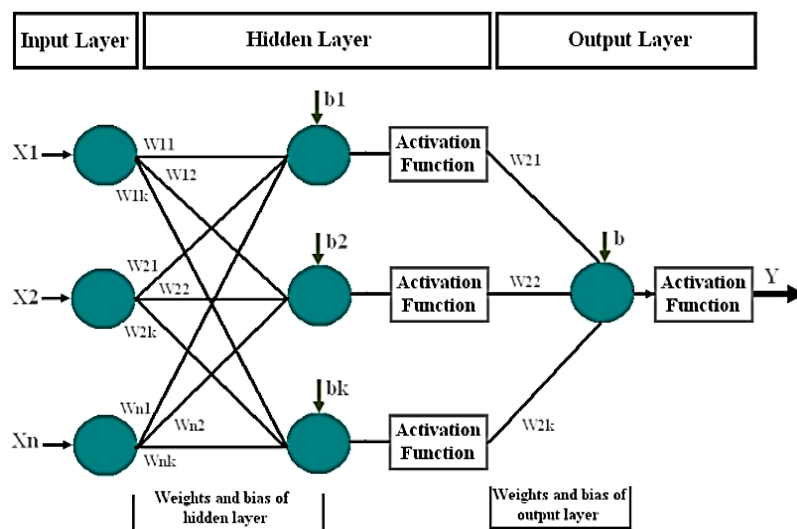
Input Layer

Hidden Layer

Output Layer

X1

X2

Xn

W11

W12

W1k

W21

W22

W2k

Wn1

Wn2

Wnk

b1

b2

bk

Activation Function

Activation Function

Activation Function

W21

W22

W2k

b

Activation Function

Y

Weights and bias of hidden layer

Weights and bias of output layer